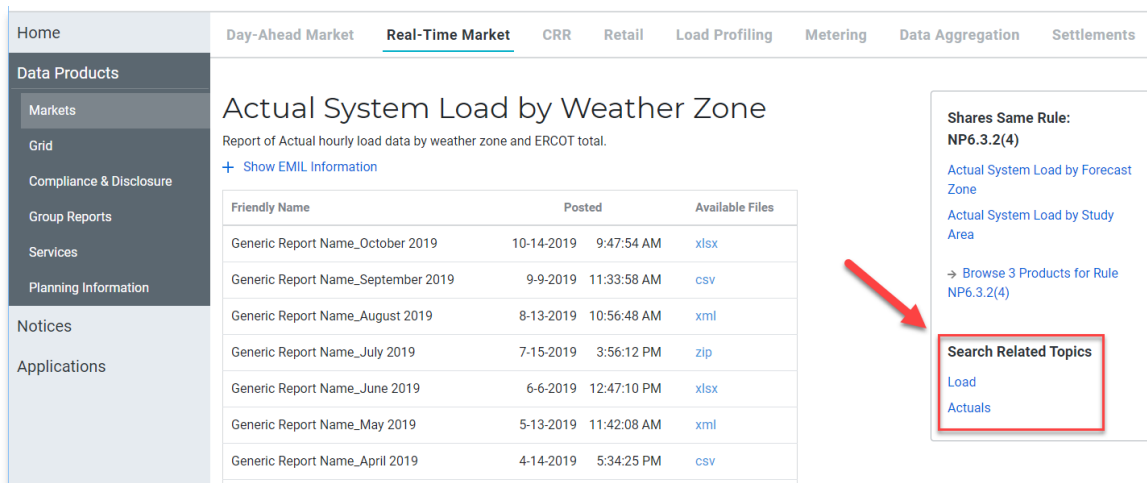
Home
Data Products
Markets
Grid
Compliance & Disclosure
Group Reports
Services
Planning Information
Notices
Applications

Day-Ahead Market Real-Time Market CRR Retail Load Profiling Metering Data Aggregation Settlements

Actual System Load by Weather Zone
Report of Actual hourly load data by weather zone and ERCOT total.
+ Show EMIL Information

| Friendly Name | Posted | Available Files |
|---|---|---|
| Generic Report Name_October 2019 | 10-14-2019 9:47:54 AM | xlsx |
| Generic Report Name_September 2019 | 9-9-2019 11:33:58 AM | csv |
| Generic Report Name_August 2019 | 8-13-2019 10:56:48 AM | xml |
| Generic Report Name_July 2019 | 7-15-2019 3:56:12 PM | zip |
| Generic Report Name_June 2019 | 6-6-2019 12:47:10 PM | xlsx |
| Generic Report Name_May 2019 | 5-13-2019 11:42:08 AM | xml |
| Generic Report Name_April 2019 | 4-14-2019 5:34:25 PM | csv |

Shares Same Rule: NP6.3.2(4)
Actual System Load by Forecast Zone
Actual System Load by Study Area
→ Browse 3 Products for Rule NP6.3.2(4)

Search Related Topics
Load
Actuals